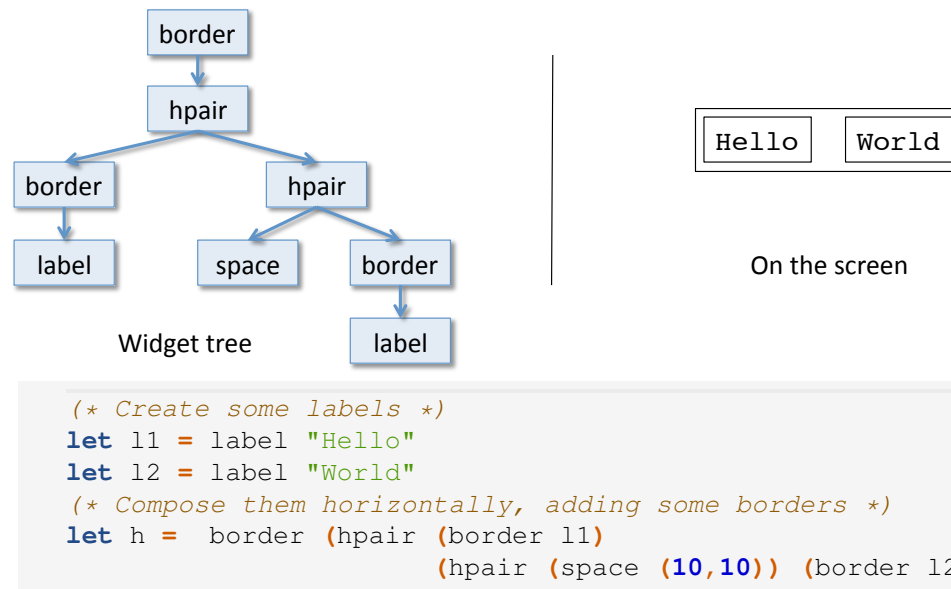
border

hpair

border

hpair

label

space

border

label

Widget tree

Hello

World

On the screen

(* Create some labels *)
let l1 = label "Hello"
let l2 = label "World"
(* Compose them horizontally, adding some borders *)
let h = border (hpair (border l1)
(hpair (space (10,10)) (border l2